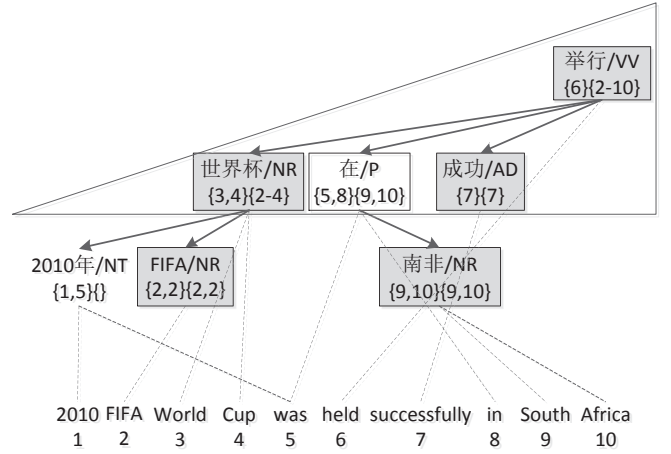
举行/VV
{6}{2-10}

世界杯/NR
{3,4}{2-4}

在/P
{5,8}{9,10}

成功/AD
{7}{7}

2010年/NT
{1,5}{}

FIFA/NR
{2,2}{2,2}

南非/NR
{9,10}{9,10}

2010 FIFA World Cup was held successfully in South Africa
1 2 3 4 5 6 7 8 9 10